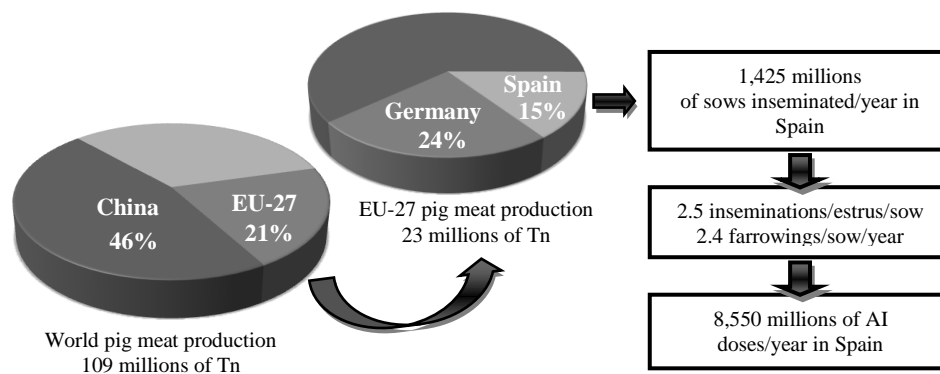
China
46%

EU-27
21%

World pig meat production
109 millions of Tn

Germany
24%

Spain
15%

EU-27 pig meat production
23 millions of Tn

1,425 millions of sows inseminated/year in Spain

2.5 inseminations/estrus/sow
2.4 farrowings/sow/year

8,550 millions of AI doses/year in Spain